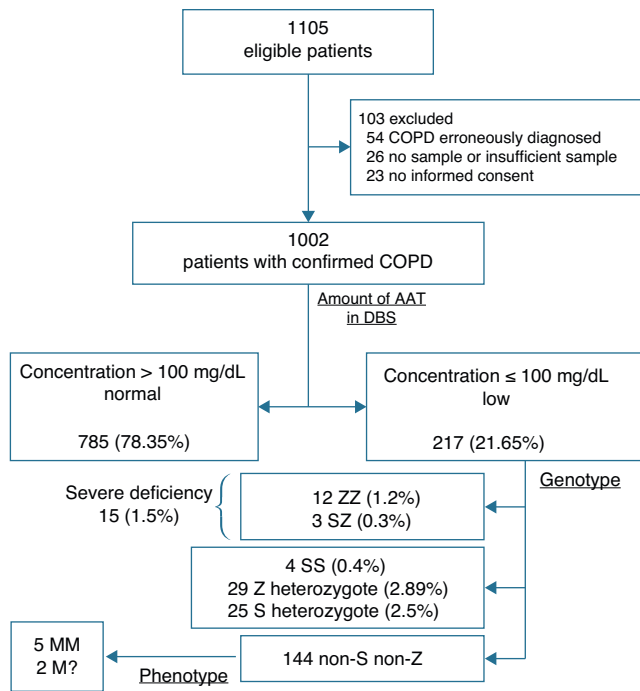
1105
eligible patients

103 excluded
54 COPD erroneously diagnosed
26 no sample or insufficient sample
23 no informed consent

1002
patients with confirmed COPD

Amount of AAT in DBS

Concentration > 100 mg/dL
normal

785 (78.35%)

Concentration ≤ 100 mg/dL
low

217 (21.65%)

Genotype

Severe deficiency
15 (1.5%)

12 ZZ (1.2%)
3 SZ (0.3%)

4 SS (0.4%)
29 Z heterozygote (2.89%)
25 S heterozygote (2.5%)

5 MM
2 M?

Phenotype

144 non-S non-Z